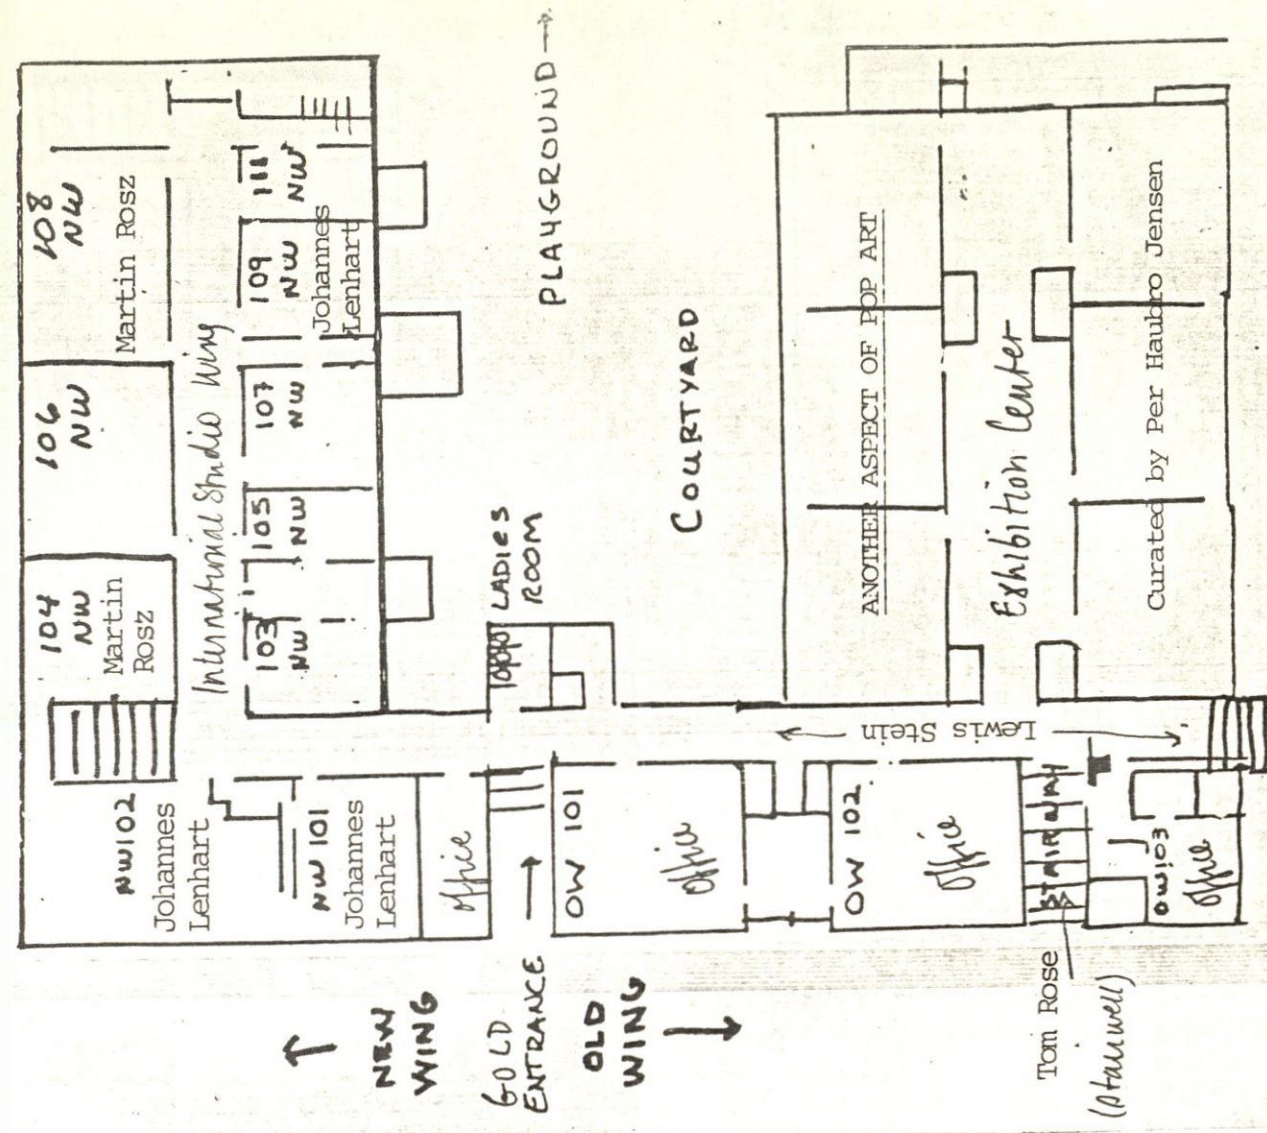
108 NW
Martin Rosz
106 NW
104 NW
Martin Rosz
International Studio Wing
111 NW
109 NW
Johannes Lenhart
107 NW
105 NW
103 NW
PLAYGROUND
COURTYARD
LADIES ROOM
NW102
Johannes Lenhart
NW 101
Johannes Lenhart
Office
OW 101
Office
OW 102
Office
OW103
Office
STAIRWAY
Lewis Stein
ANOTHER ASPECT OF POP ART
Exhibition Center
Curated by Per Haubro Jensen
NEW WING
GOLD ENTRANCE
OLD WING
Tom Rose
(stairwell)